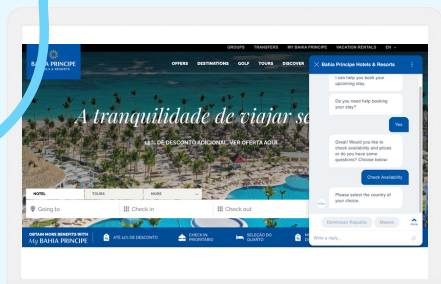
GROUPS TRANSFERS MY BAHIA PRINCIPE VACATION RENTALS EN

BAHIA PRINCIPE HOTELS & RESORTS

OFFERS DESTINATIONS GOLF TOURS DISCOVER

A tranquilidade de viajar se

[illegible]% DE DESCONTO ADICIONAL. VER OFERTA AQUI

HOTEL TOURS MORE

Going to

Check in

Check out

OBTAIN MORE BENEFITS WITH My BAHIA PRINCIPE

ATÉ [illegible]% DE DESCONTO

CHECK-IN PRIORITÁRIO

SELEÇÃO DO QUARTO

Bahia Principe Hotels & Resorts

I can help you book your upcoming stay.

Do you need help booking your stay?

Yes

Great! Would you like to check availability and prices or do you have some questions? Choose below:

Check Availability

Please select the country of your choice.

Dominican Republic

Mexico

Write a reply...